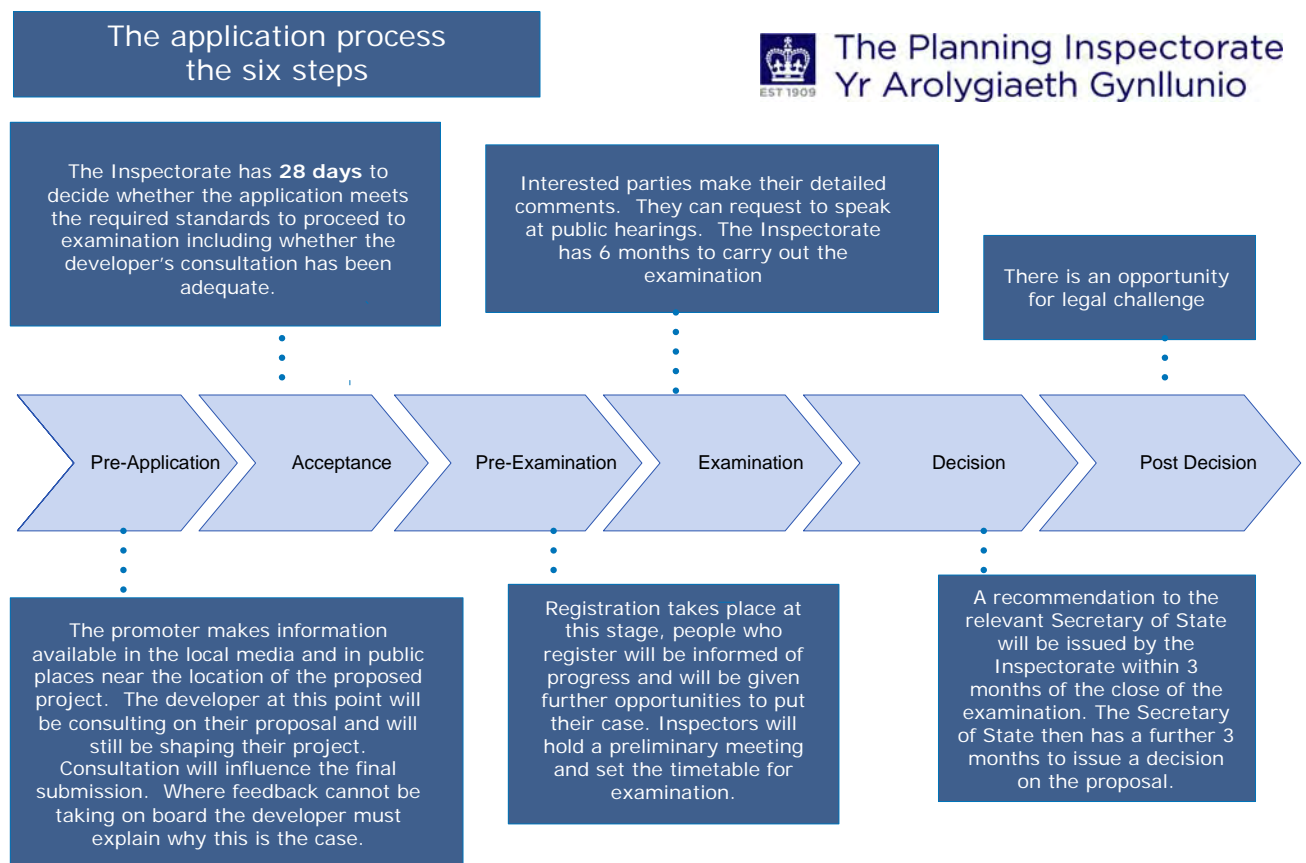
The application process
the six steps

EST 1909

The Planning Inspectorate
Yr Arolygiaeth Gynllunio

The Inspectorate has **28 days** to decide whether the application meets the required standards to proceed to examination including whether the developer's consultation has been adequate.

Interested parties make their detailed comments. They can request to speak at public hearings. The Inspectorate has 6 months to carry out the examination

There is an opportunity for legal challenge

Pre-Application

Acceptance

Pre-Examination

Examination

Decision

Post Decision

The promoter makes information available in the local media and in public places near the location of the proposed project. The developer at this point will be consulting on their proposal and will still be shaping their project. Consultation will influence the final submission. Where feedback cannot be taking on board the developer must explain why this is the case.

Registration takes place at this stage, people who register will be informed of progress and will be given further opportunities to put their case. Inspectors will hold a preliminary meeting and set the timetable for examination.

A recommendation to the relevant Secretary of State will be issued by the Inspectorate within 3 months of the close of the examination. The Secretary of State then has a further 3 months to issue a decision on the proposal.